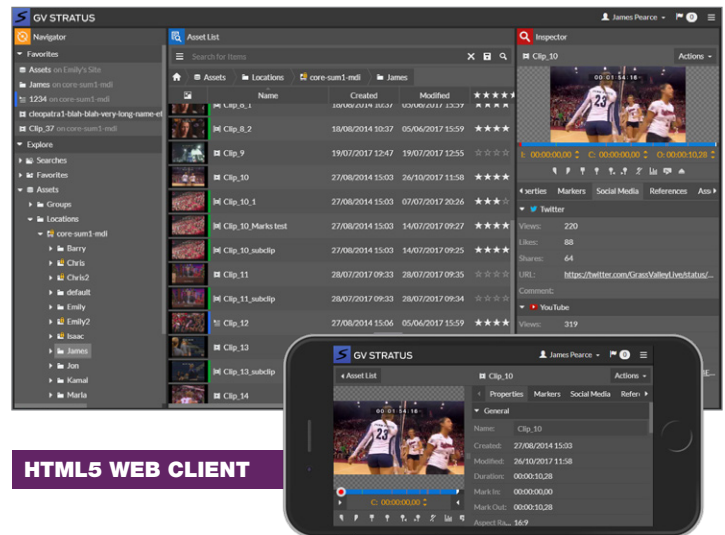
GV STRATUS

James Pearce

0

Navigator

Favorites

Assets on Emily's Site

James on core-sum1-mdi

1234 on core-sum1-mdi

cleopatra1-blah-blah-very-long-name-et

Clip_37 on core-sum1-mdi

Explore

Searches

Favorites

Assets

Groups

Locations

core-sum1-mdi

Barry

Chris

Chris2

default

Emily

Emily2

Isaac

James

Jon

Kamal

Maria

Asset List

Search for Items

Assets

Locations

core-sum1-mdi

James

| | Name | Created | Modified | ★★★★★ |
|---|---|---|---|---|
| | Clip_8_1 | 18/08/2014 10:37 | 05/06/2017 15:59 | ★★★★ |
| | Clip_8_2 | 18/08/2014 10:37 | 05/06/2017 15:59 | ★★★★ |
| | Clip_9 | 19/07/2017 12:47 | 19/07/2017 12:55 | ☆☆☆☆ |
| | Clip_10 | 27/08/2014 15:03 | 26/10/2017 11:58 | ★★★★ |
| | Clip_10_1 | 27/08/2014 15:03 | 07/07/2017 20:26 | ★★★ |
| | Clip_10_Marks test | 27/08/2014 15:03 | 14/07/2017 09:27 | ★★★★ |
| | Clip_10_subclip | 27/08/2014 15:03 | 14/07/2017 09:25 | ★★★★ |
| | Clip_11 | 28/07/2017 09:33 | 28/07/2017 09:35 | ☆☆☆☆ |
| | Clip_11_subclip | 28/07/2017 09:33 | 28/07/2017 09:34 | ☆☆☆☆ |
| | Clip_12 | 27/08/2014 15:06 | 05/06/2017 15:59 | ★★★★ |
| | Clip_13 | | | |
| | Clip_13_subclip | | | |
| | Clip_14 | | | |

Inspector

Clip_10

Actions

00:01:54:16

I: 00:00:00,00 C: 00:00:00,00 O: 00:00:10,28

erties Markers Social Media References Ass

Twitter

Views: 220

Likes: 88

Shares: 64

URL: https://twitter.com/GrassValleyLive/status/

Comment:

YouTube

Views: 319

HTML5 WEB CLIENT

GV STRATUS

James Pearce

0

Asset List

Clip_10

Actions

Properties Markers Social Media Refer

General

Name: Clip_10

Created: 27/08/2014 15:03

Modified: 26/10/2017 11:58

Duration: 00:00:10,28

Mark In: 00:00:00,00

Mark Out: 00:00:10,28

Aspect Ra... 16:9

C: 00:00:00,00